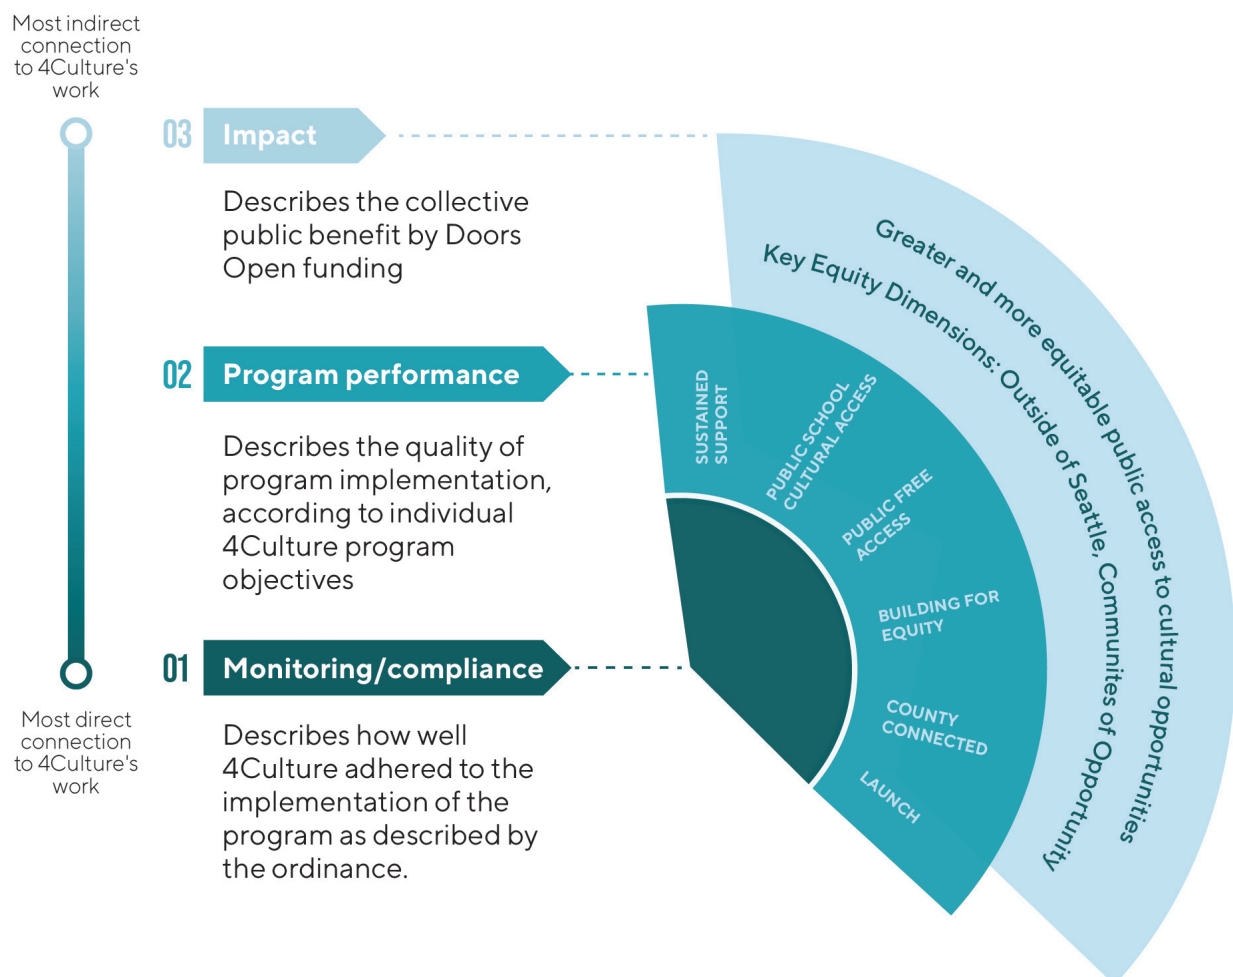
Most indirect connection to 4Culture's work

03 Impact

Describes the collective public benefit by Doors Open funding

02 Program performance

Describes the quality of program implementation, according to individual 4Culture program objectives

01 Monitoring/compliance

Describes how well 4Culture adhered to the implementation of the program as described by the ordinance.

Most direct connection to 4Culture's work

Greater and more equitable public access to cultural opportunities

Key Equity Dimensions: Outside of Seattle, Communites of Opportunity

SUSTAINED SUPPORT

PUBLIC SCHOOL CULTURAL ACCESS

PUBLIC FREE ACCESS

BUILDING FOR EQUITY

COUNTY CONNECTED

LAUNCH